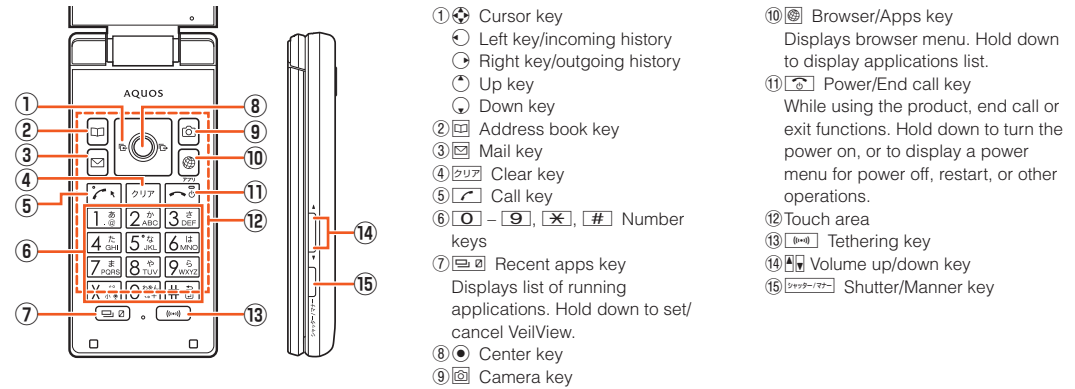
AQUOS

①
②
③
④
⑤
⑥
⑦
⑧
⑨
⑩
⑪
⑫
⑬
⑭
⑮

クリア
1 あ @
2 か ABC
3 さ DEF
4 た GHI
5 な JKL
6 は MNO
7 ま PQRS
8 や TUV
9 ら WXYZ
アプリ

① Cursor key
Left key/incoming history
Right key/outgoing history
Up key
Down key
② Address book key
③ Mail key
④ クリア Clear key
⑤ Call key
⑥ 0 – 9, $\ast$, # Number keys
⑦ Recent apps key
Displays list of running applications. Hold down to set/cancel VeilView.
⑧ Center key
⑨ Camera key
⑩ Browser/Apps key
Displays browser menu. Hold down to display applications list.
⑪ Power/End call key
While using the product, end call or exit functions. Hold down to turn the power on, or to display a power menu for power off, restart, or other operations.
⑫ Touch area
⑬ Tethering key
⑭ Volume up/down key
⑮ シャッター/マナー Shutter/Manner key